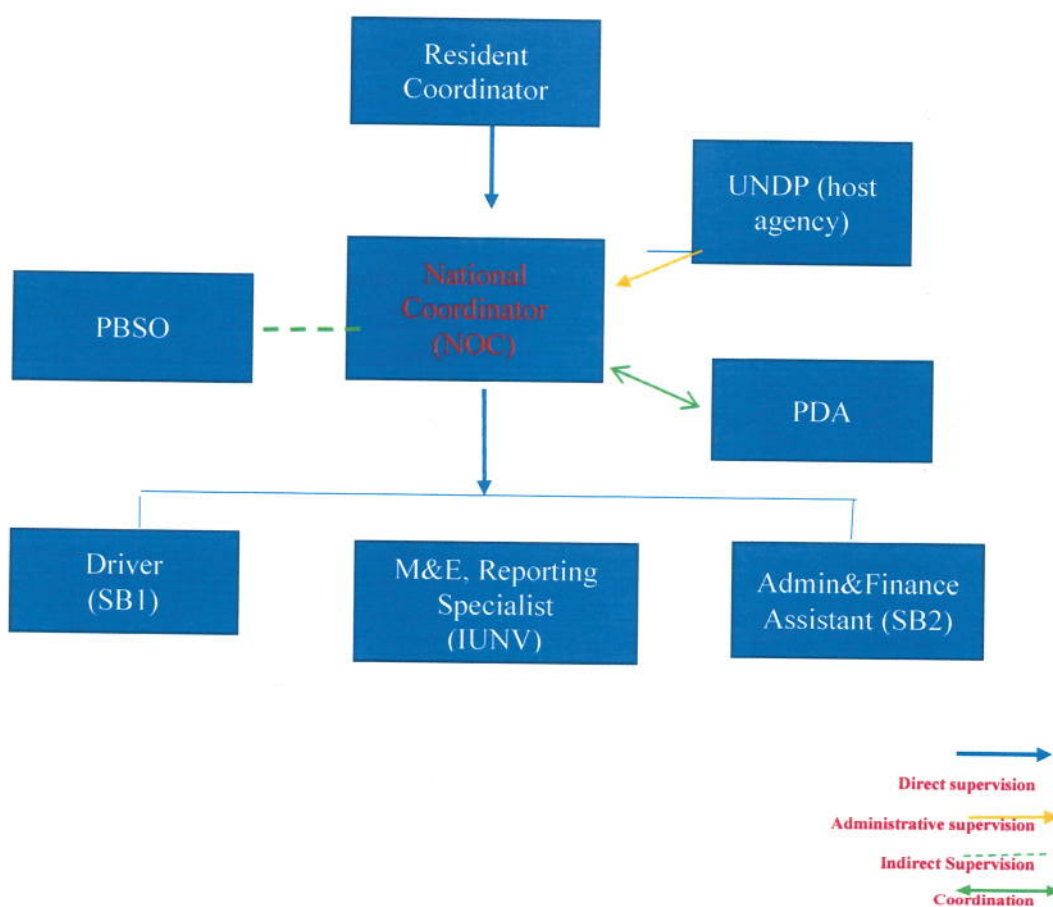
Resident Coordinator

UNDP (host agency)

PBSO

National Coordinator (NOC)

PDA

Driver (SB1)

M&E, Reporting Specialist (IUNV)

Admin&Finance Assistant (SB2)

Direct supervision

Administrative supervision

Indirect Supervision

Coordination